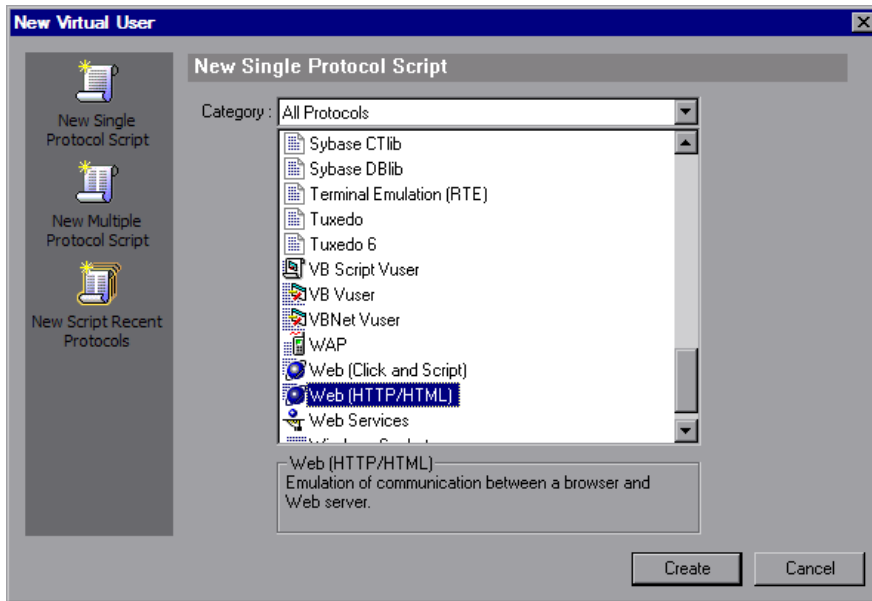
New Virtual User

New Single Protocol Script

New Multiple Protocol Script

New Script Recent Protocols

New Single Protocol Script

Category : All Protocols

Sybase CTlib
Sybase DBlib
Terminal Emulation (RTE)
Tuxedo
Tuxedo 6
VB Script Vuser
VB Vuser
VBNet Vuser
WAP
Web (Click and Script)
Web (HTTP/HTML)
Web Services
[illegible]

Web (HTTP/HTML)
Emulation of communication between a browser and Web server.

Create
Cancel